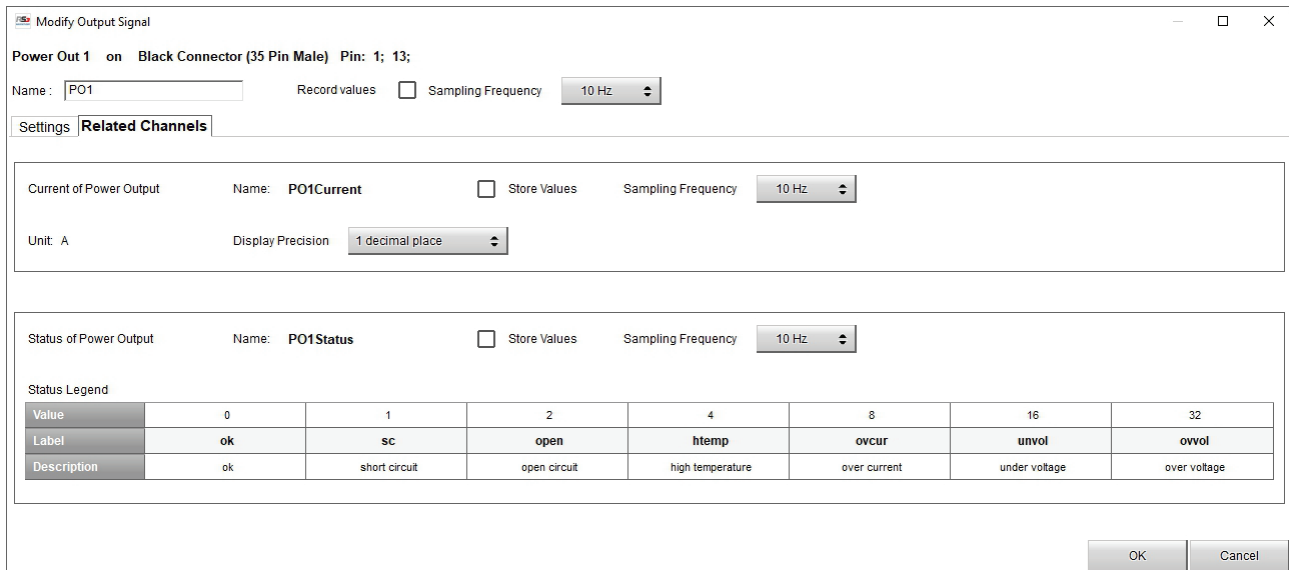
Modify Output Signal

Power Out 1 on Black Connector (35 Pin Male) Pin: 1; 13;

Name: PO1 Record values Sampling Frequency 10 Hz

Settings Related Channels

Current of Power Output Name: PO1Current Store Values Sampling Frequency 10 Hz

Unit: A Display Precision 1 decimal place

Status of Power Output Name: PO1Status Store Values Sampling Frequency 10 Hz

Status Legend

| Value | 0 | 1 | 2 | 4 | 8 | 16 | 32 |
|---|---|---|---|---|---|---|---|
| Label | ok | sc | open | htemp | ovcur | unvol | ovvol |
| Description | ok | short circuit | open circuit | high temperature | over current | under voltage | over voltage |

OK Cancel